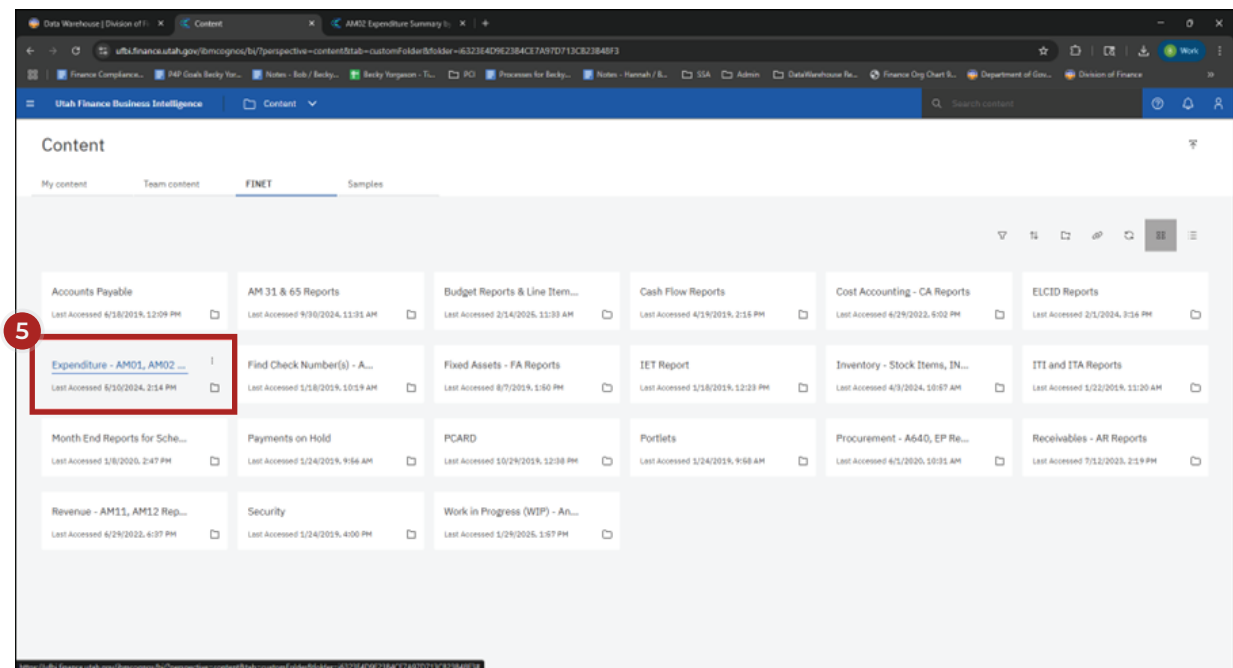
Data Warehouse | Division of F
Content
AM02 Expenditure Summary b

ufbi.finance.utah.gov/ibmcognos/bi/?perspective=content&tab=customFolder&folder=i6323E4D9E2384CE7A97D713CB23848F3

Work

Finance Compliance... P4P Goals Becky Yor... Notes - Bob / Becky... Becky Yergason - Ti... PCI Processes for Becky... Notes - Hannah / B... SSA Admin DataWarehouse Re... Finance Org Chart 9... Department of Gov... Division of Finance

Utah Finance Business Intelligence
Content
Search content

Content

My content Team content FINET Samples

Accounts Payable
Last Accessed 6/18/2019, 12:09 PM

AM 31 & 65 Reports
Last Accessed 9/30/2024, 11:31 AM

Budget Reports & Line Item...
Last Accessed 2/14/2026, 11:33 AM

Cash Flow Reports
Last Accessed 4/19/2019, 2:15 PM

Cost Accounting - CA Reports
Last Accessed 6/29/2022, 6:02 PM

ELCID Reports
Last Accessed 2/1/2024, 3:16 PM

5

Expenditure - AM01, AM02 ...
Last Accessed 5/10/2024, 2:14 PM

Find Check Number(s) - A...
Last Accessed 1/18/2019, 10:19 AM

Fixed Assets - FA Reports
Last Accessed 8/7/2019, 1:50 PM

IET Report
Last Accessed 1/18/2019, 12:23 PM

Inventory - Stock Items, IN...
Last Accessed 4/3/2024, 10:57 AM

ITI and ITA Reports
Last Accessed 1/22/2019, 11:20 AM

Month End Reports for Sche...
Last Accessed 1/8/2020, 2:47 PM

Payments on Hold
Last Accessed 1/24/2019, 9:56 AM

PCARD
Last Accessed 10/29/2019, 12:38 PM

Portlets
Last Accessed 1/24/2019, 9:58 AM

Procurement - A640, EP Re...
Last Accessed 6/1/2020, 10:31 AM

Receivables - AR Reports
Last Accessed 7/12/2023, 2:19 PM

Revenue - AM11, AM12 Rep...
Last Accessed 6/29/2022, 6:37 PM

Security
Last Accessed 1/24/2019, 4:00 PM

Work in Progress (WIP) - An...
Last Accessed 1/29/2026, 1:57 PM

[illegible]